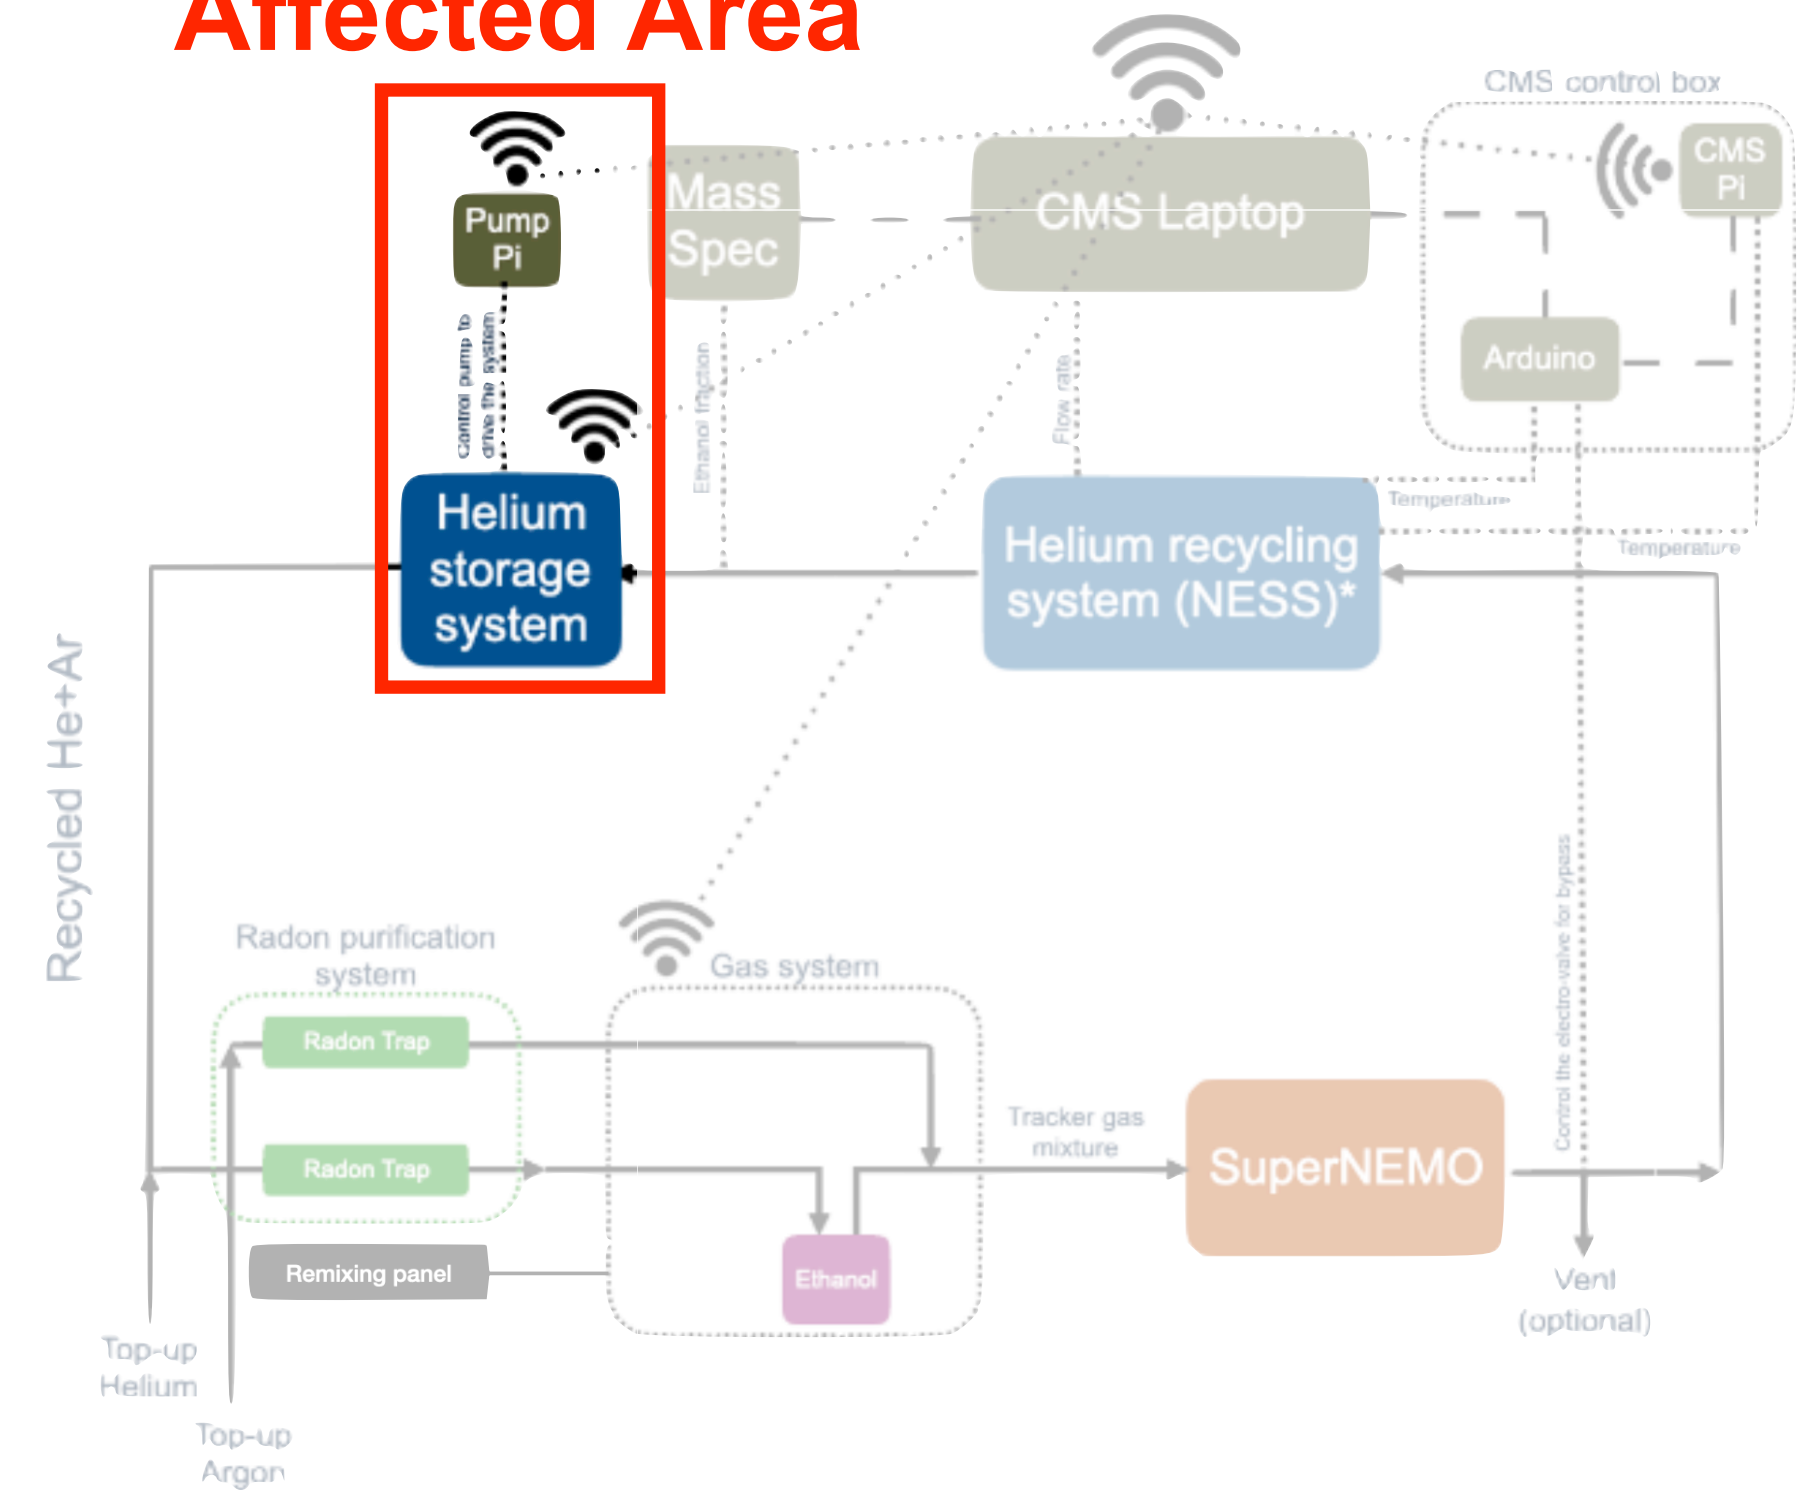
Affected Area

Pump Pi

Control pump to drive the system

Helium storage system

Mass Spec

Ethanol fraction

CMS Laptop

Flow rate

CMS control box

CMS Pi

Arduino

Temperature

Temperature

Helium recycling system (NESS)*

Recycled He+Ar

Radon purification system

Radon Trap

Radon Trap

Remixing panel

Gas system

Ethanol

Tracker gas mixture

SuperNEMO

Control the electro-valve for bypass

Vent (optional)

Top-up Helium

Top-up Argon